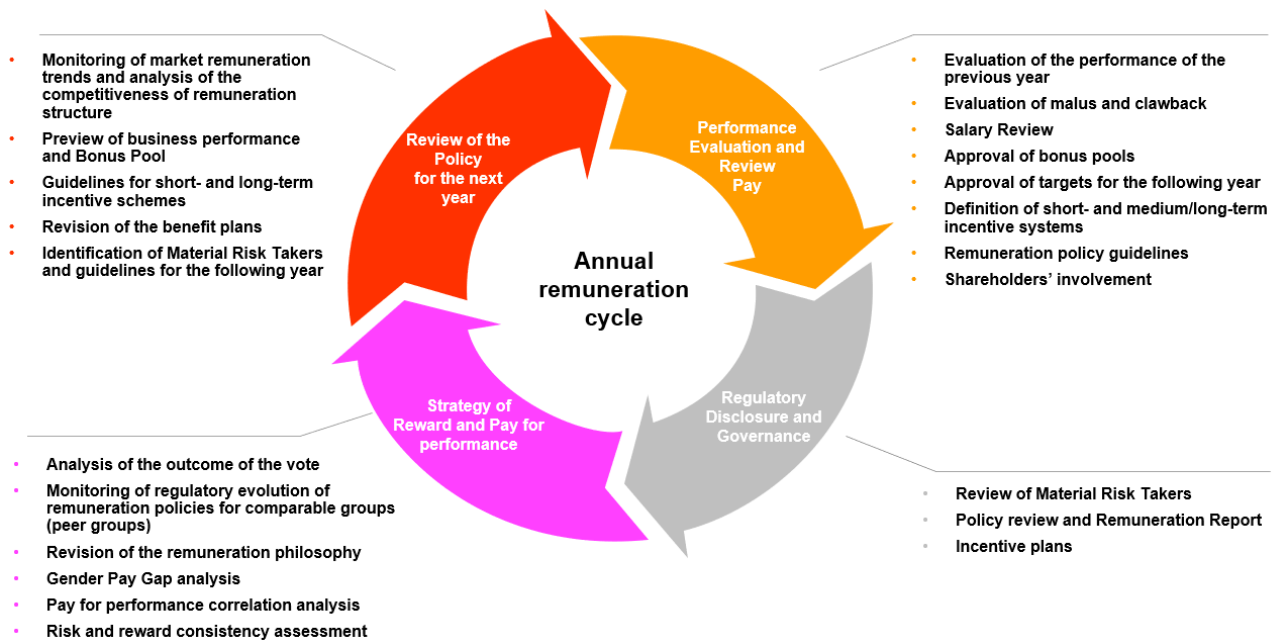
- Monitoring of market remuneration trends and analysis of the competitiveness of remuneration structure
- Preview of business performance and Bonus Pool
- Guidelines for short- and long-term incentive schemes
- Revision of the benefit plans
- Identification of Material Risk Takers and guidelines for the following year

Review of the Policy for the next year

Performance Evaluation and Review Pay

- Evaluation of the performance of the previous year
- Evaluation of malus and clawback
- Salary Review
- Approval of bonus pools
- Approval of targets for the following year
- Definition of short- and medium/long-term incentive systems
- Remuneration policy guidelines
- Shareholders' involvement

Annual remuneration cycle

Strategy of Reward and Pay for performance

Regulatory Disclosure and Governance

- Analysis of the outcome of the vote
- Monitoring of regulatory evolution of remuneration policies for comparable groups (peer groups)
- Revision of the remuneration philosophy
- Gender Pay Gap analysis
- Pay for performance correlation analysis
- Risk and reward consistency assessment

- Review of Material Risk Takers
- Policy review and Remuneration Report
- Incentive plans